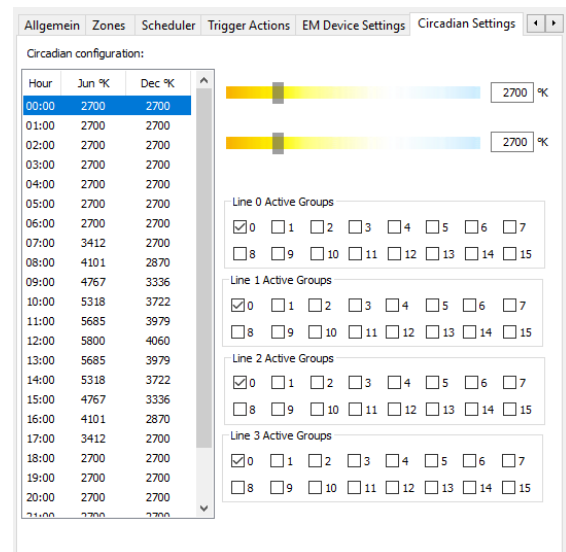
Allgemein | Zones | Scheduler | Trigger Actions | EM Device Settings | Circadian Settings

Circadian configuration:

| Hour | Jun °K | Dec °K |
|---|---|---|
| 00:00 | 2700 | 2700 |
| 01:00 | 2700 | 2700 |
| 02:00 | 2700 | 2700 |
| 03:00 | 2700 | 2700 |
| 04:00 | 2700 | 2700 |
| 05:00 | 2700 | 2700 |
| 06:00 | 2700 | 2700 |
| 07:00 | 3412 | 2700 |
| 08:00 | 4101 | 2870 |
| 09:00 | 4767 | 3336 |
| 10:00 | 5318 | 3722 |
| 11:00 | 5685 | 3979 |
| 12:00 | 5800 | 4060 |
| 13:00 | 5685 | 3979 |
| 14:00 | 5318 | 3722 |
| 15:00 | 4767 | 3336 |
| 16:00 | 4101 | 2870 |
| 17:00 | 3412 | 2700 |
| 18:00 | 2700 | 2700 |
| 19:00 | 2700 | 2700 |
| 20:00 | 2700 | 2700 |
| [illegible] | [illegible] | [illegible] |

2700 °K

2700 °K

Line 0 Active Groups
0 1 2 3 4 5 6 7
8 9 10 11 12 13 14 15

Line 1 Active Groups
0 1 2 3 4 5 6 7
8 9 10 11 12 13 14 15

Line 2 Active Groups
0 1 2 3 4 5 6 7
8 9 10 11 12 13 14 15

Line 3 Active Groups
0 1 2 3 4 5 6 7
8 9 10 11 12 13 14 15